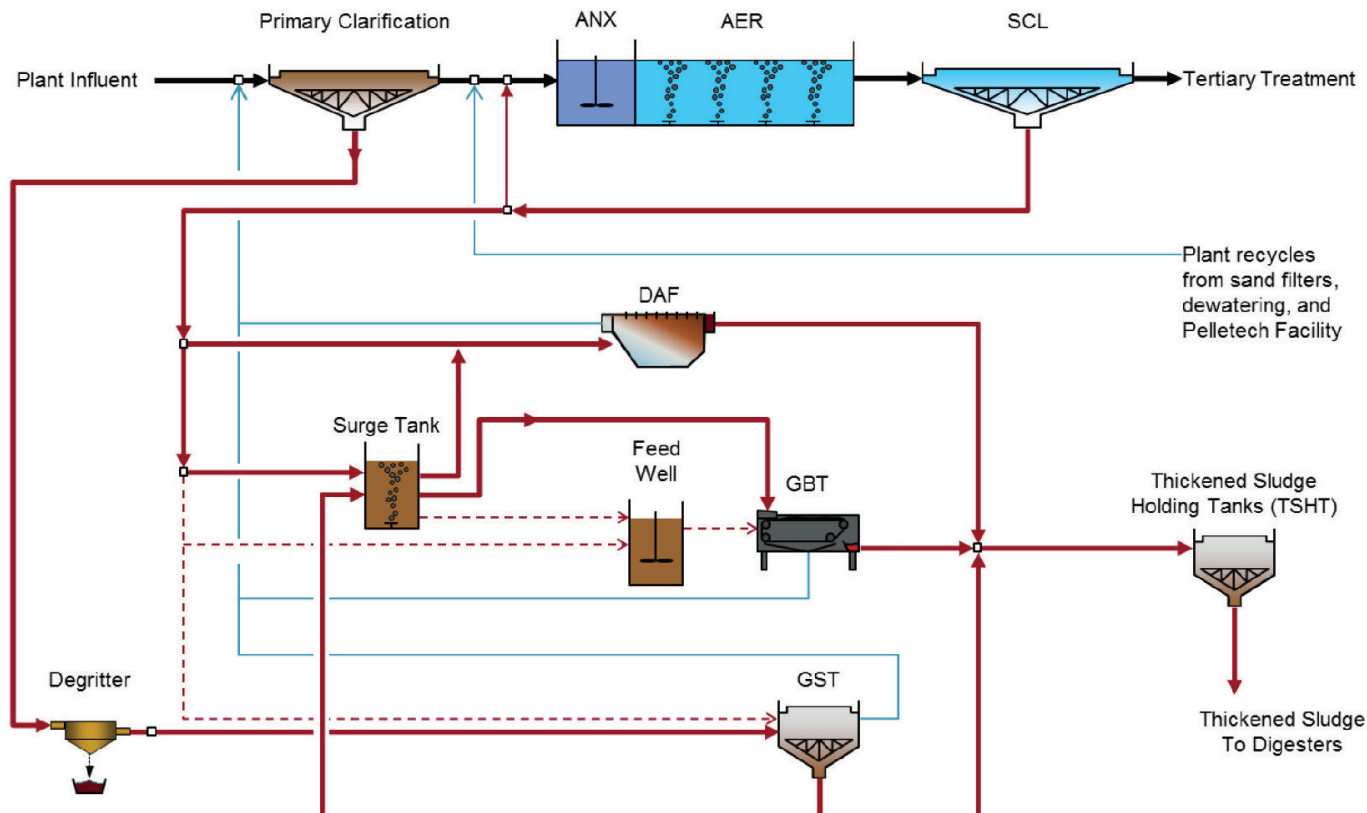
Primary Clarification

ANX

AER

SCL

Plant Influent

Tertiary Treatment

Plant recycles from sand filters, dewatering, and Pelletech Facility

DAF

Surge Tank

Feed Well

GBT

Thickened Sludge Holding Tanks (TSHT)

Degritter

GST

Thickened Sludge To Digesters